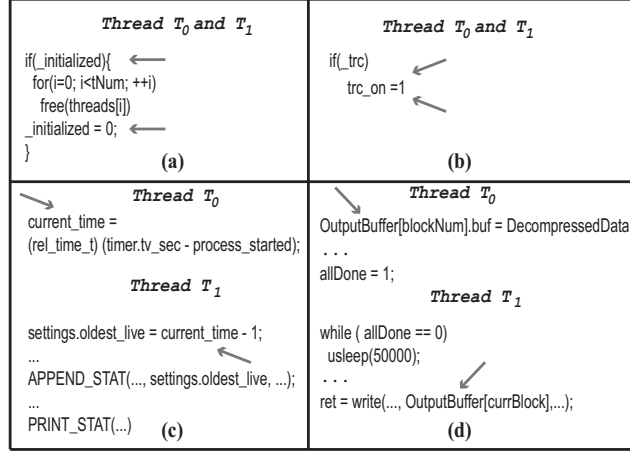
Thread $T_0$ and $T_1$

if(_initialized){
for(i=0; i<tNum; ++i)
free(threads[i])
_initialized = 0;
}

(a)

Thread $T_0$ and $T_1$

if(_trc)
trc_on =1

(b)

Thread $T_0$

current_time =
(rel_time_t) (timer.tv_sec - process_started);

Thread $T_1$

settings.oldest_live = current_time - 1;
...
APPEND_STAT(..., settings.oldest_live, ...);
...
PRINT_STAT(...)

(c)

Thread $T_0$

OutputBuffer[blockNum].buf = DecompressedData
. . .
allDone = 1;

Thread $T_1$

while ( allDone == 0)
usleep(50000);
. . .
ret = write(..., OutputBuffer[currBlock],...);

(d)